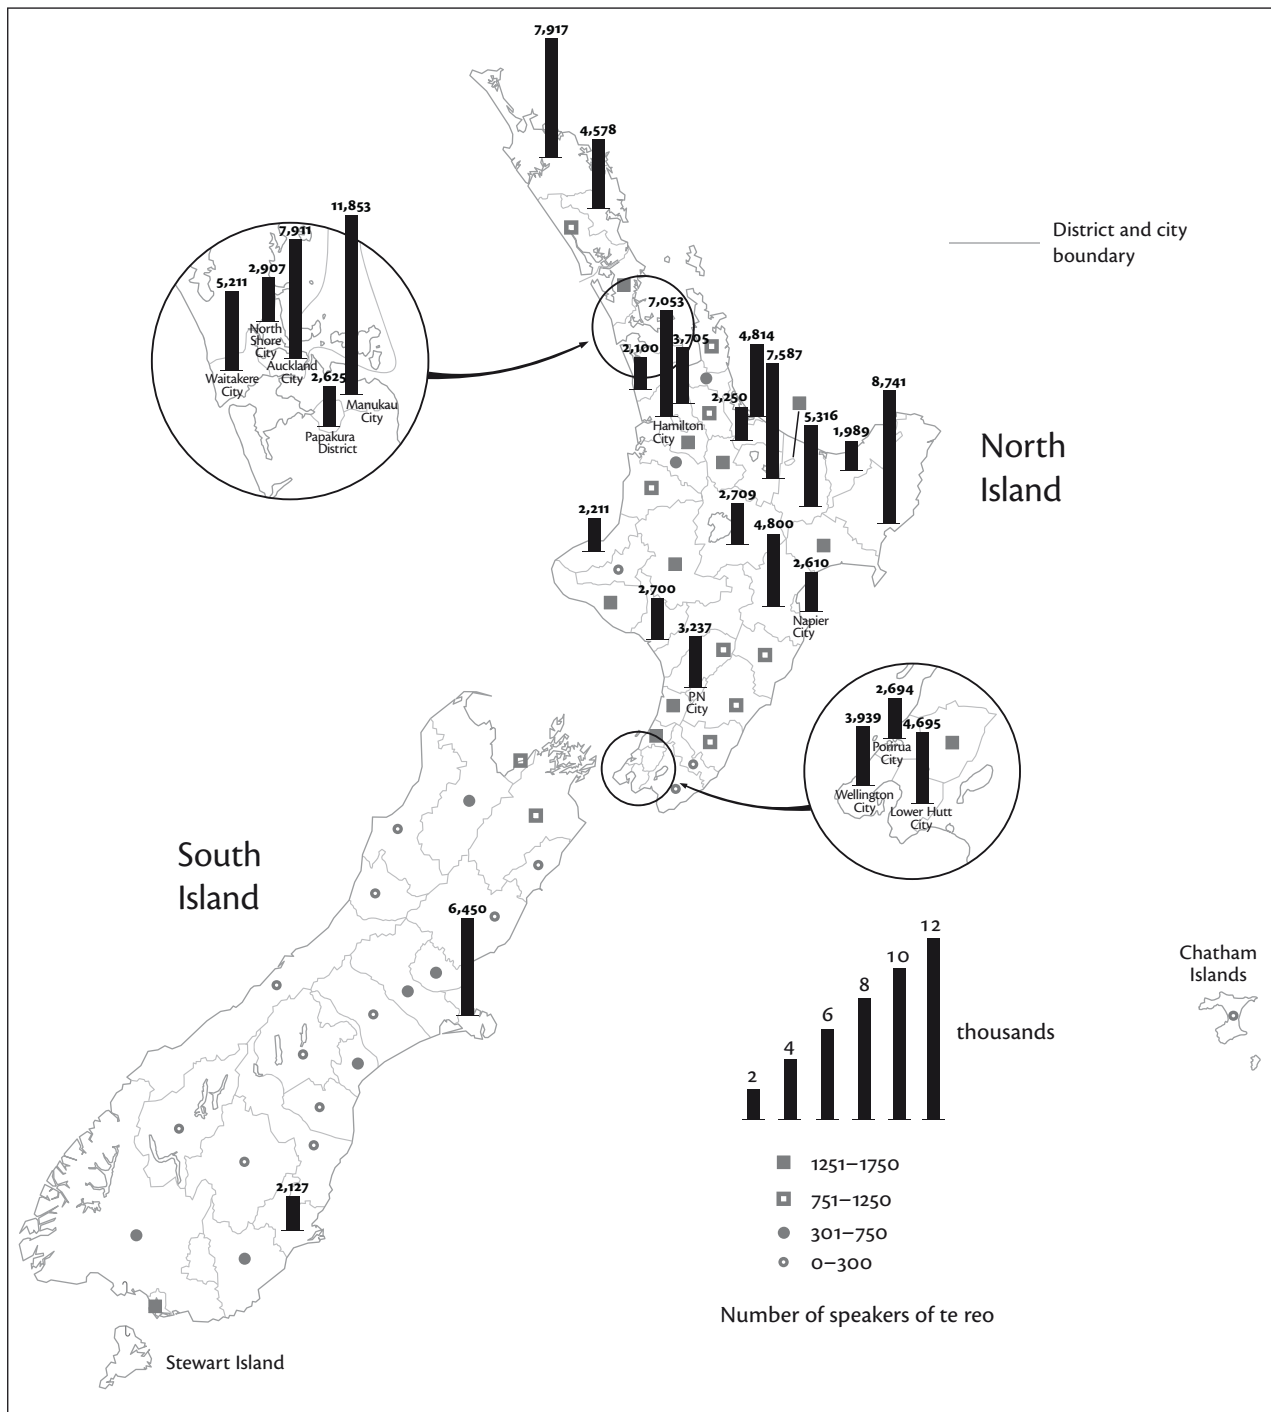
7,917

4,578

District and city boundary

11,853

7,911

2,907

5,211

North Shore City

Auckland City

Waitakere City

2,625

Papakura District

Manukau City

7,053

3,705

2,100

4,814

7,587

2,250

5,316

8,741

1,989

Hamilton City

North Island

2,709

2,211

4,800

2,610

Napier City

2,700

3,237

PN City

2,694

3,939

4,695

Porirua City

Wellington City

Lower Hutt City

South Island

6,450

12

10

8

6

4

2

thousands

Chatham Islands

1251–1750

751–1250

301–750

0–300

2,127

Number of speakers of te reo

Stewart Island